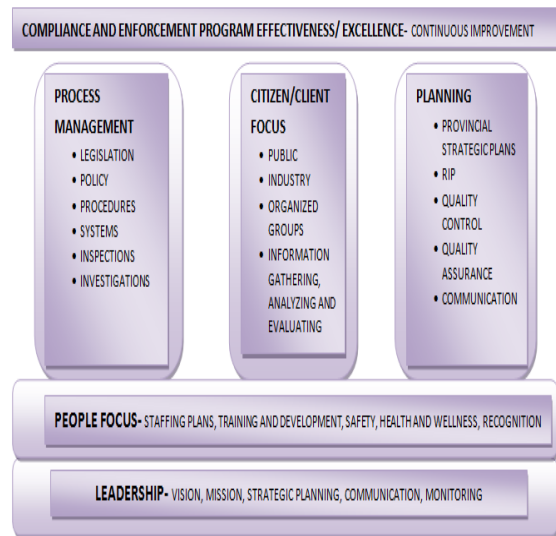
COMPLIANCE AND ENFORCEMENT PROGRAM EFFECTIVENESS/ EXCELLENCE- CONTINUOUS IMPROVEMENT

PROCESS MANAGEMENT
• LEGISLATION
• POLICY
• PROCEDURES
• SYSTEMS
• INSPECTIONS
• INVESTIGATIONS

CITIZEN/CLIENT FOCUS
• PUBLIC
• INDUSTRY
• ORGANIZED GROUPS
• INFORMATION GATHERING, ANALYZING AND EVALUATING

PLANNING
• PROVINCIAL STRATEGIC PLANS
• RIP
• QUALITY CONTROL
• QUALITY ASSURANCE
• COMMUNICATION

PEOPLE FOCUS- STAFFING PLANS, TRAINING AND DEVELOPMENT, SAFETY, HEALTH AND WELLNESS, RECOGNITION

LEADERSHIP- VISION, MISSION, STRATEGIC PLANNING, COMMUNICATION, MONITORING